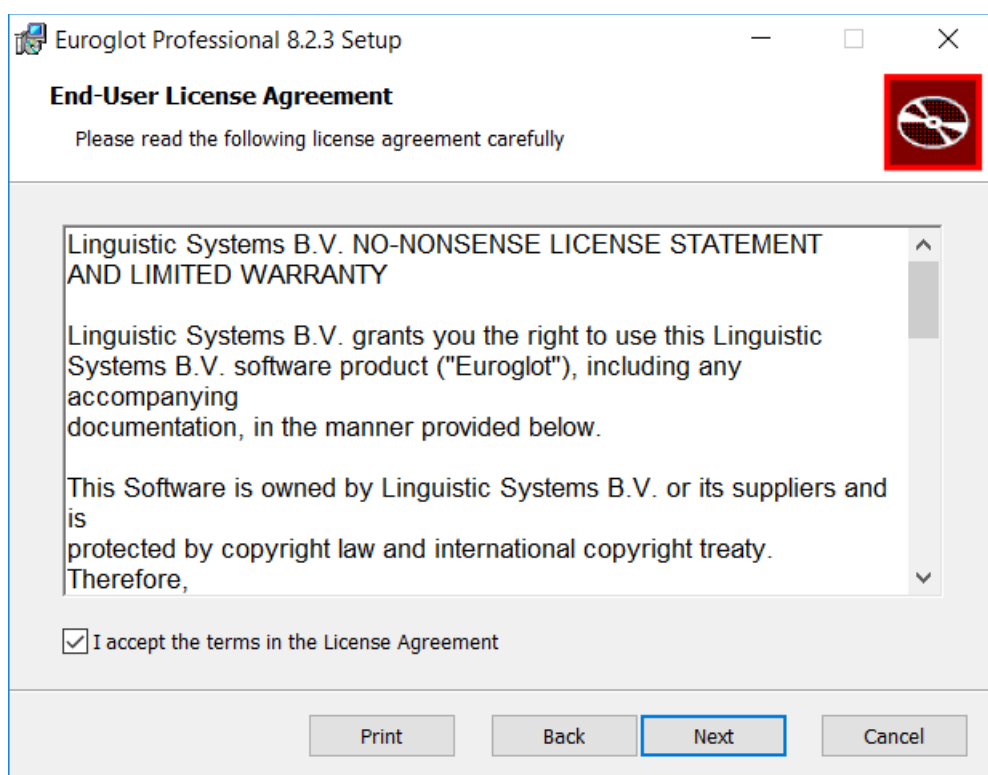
Euroglot Professional 8.2.3 Setup

End-User License Agreement

Please read the following license agreement carefully

Linguistic Systems B.V. NO-NONSENSE LICENSE STATEMENT AND LIMITED WARRANTY

Linguistic Systems B.V. grants you the right to use this Linguistic Systems B.V. software product ("Euroglot"), including any accompanying documentation, in the manner provided below.

This Software is owned by Linguistic Systems B.V. or its suppliers and is protected by copyright law and international copyright treaty. Therefore,

I accept the terms in the License Agreement

Print Back Next Cancel